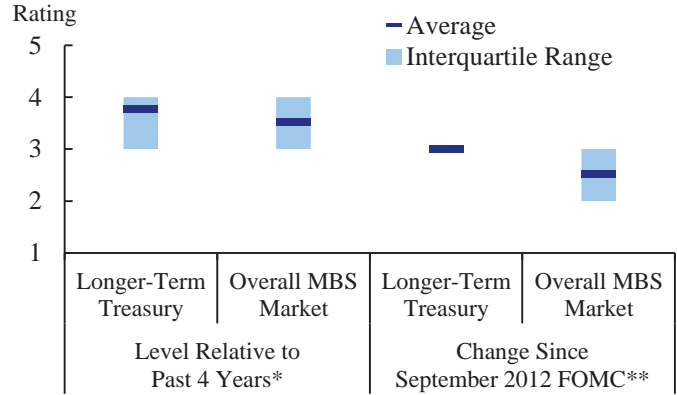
Rating

Average

Interquartile Range

5

4

3

2

1

Longer-Term Treasury

Overall MBS Market

Longer-Term Treasury

Overall MBS Market

Level Relative to Past 4 Years*

Change Since September 2012 FOMC**